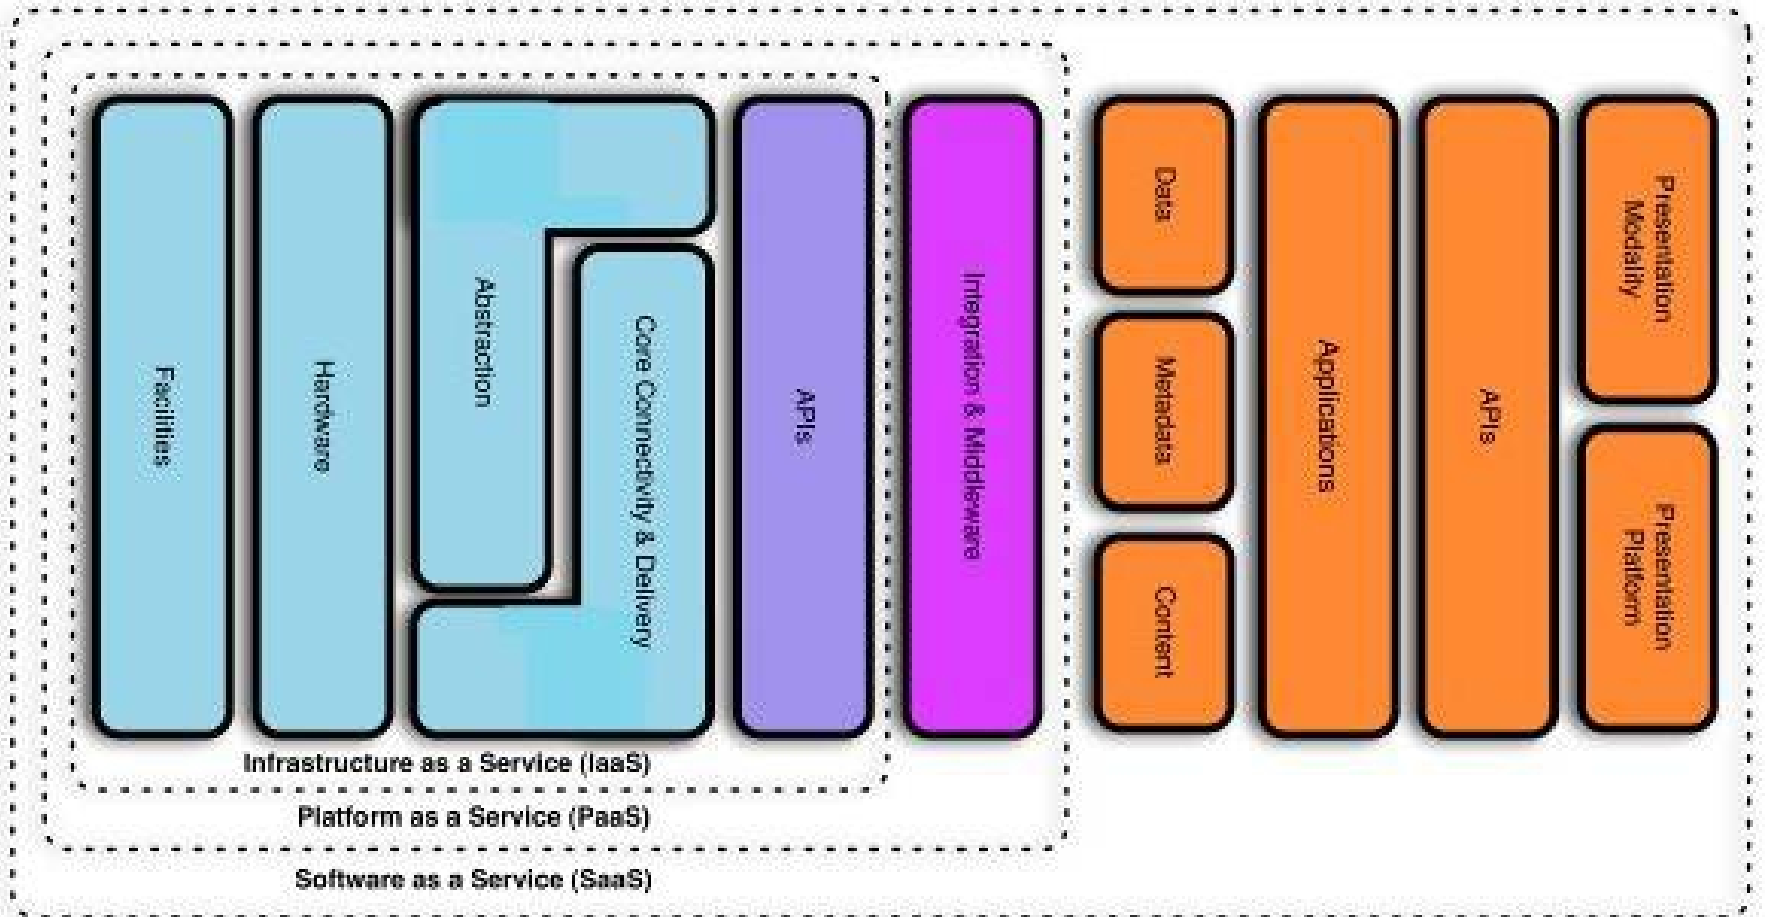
Facilities

Hardware

Abstraction

Core Connectivity & Delivery

APIs

Integration & Middleware

Data

Metadata

Content

Applications

APIs

Presentation Modality

Presentation Platform

Infrastructure as a Service (IaaS)

Platform as a Service (PaaS)

Software as a Service (SaaS)